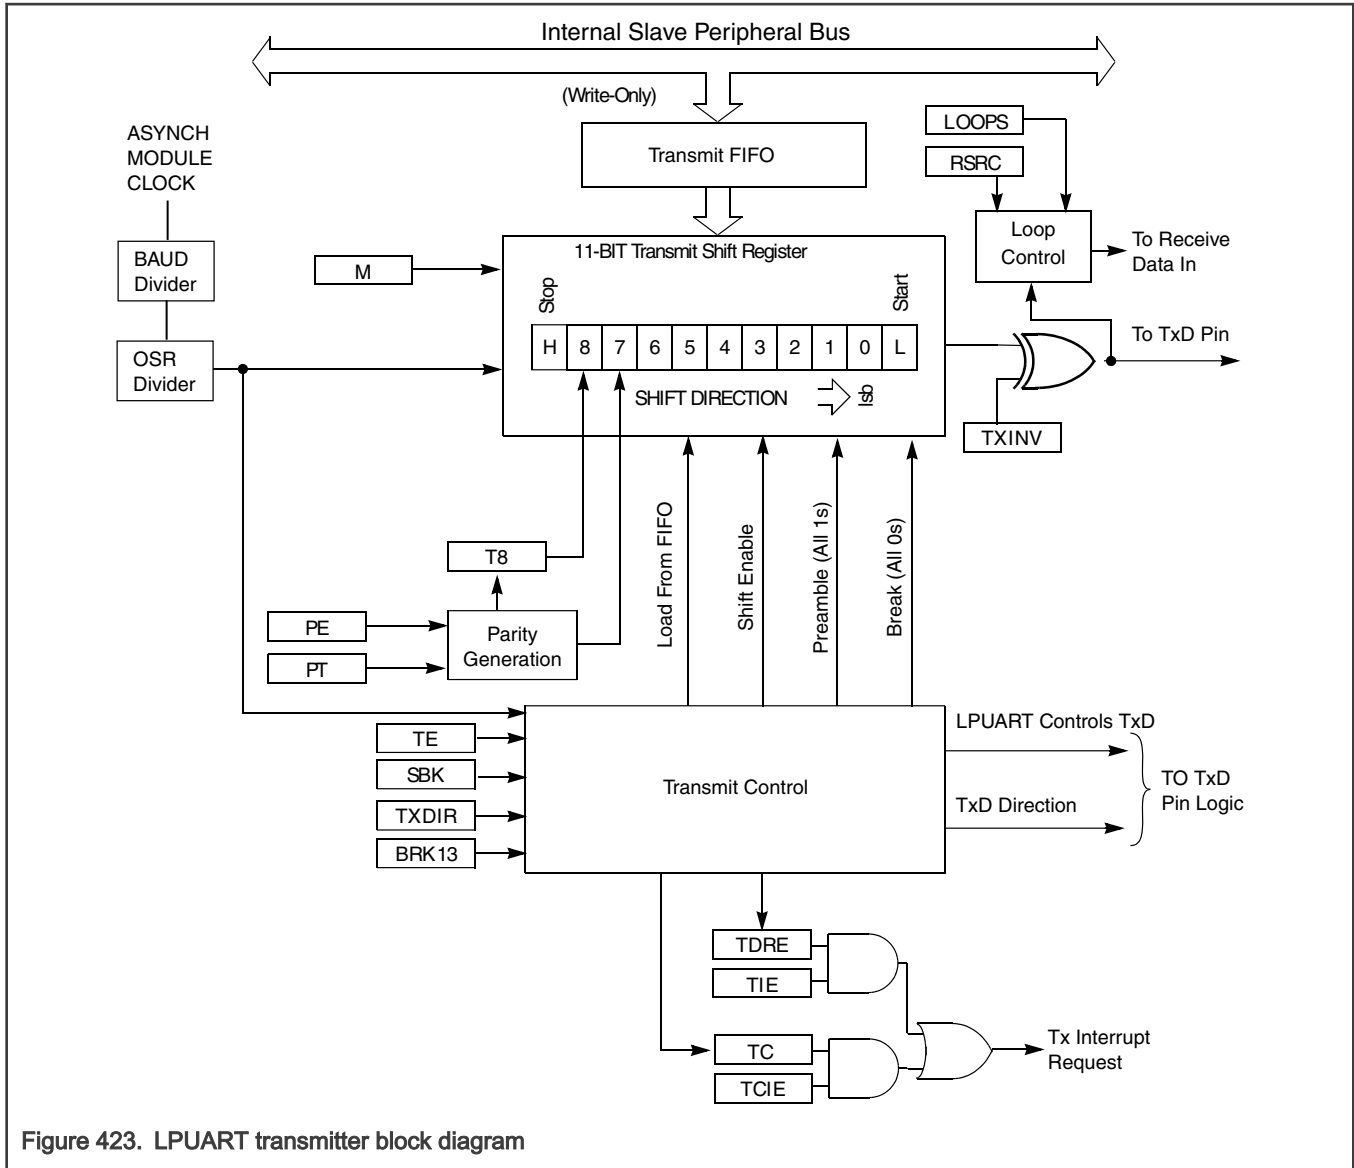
Internal Slave Peripheral Bus

(Write-Only)

Transmit FIFO

LOOPS

RSRC

Loop Control

To Receive Data In

ASYNCH MODULE CLOCK

BAUD Divider

OSR Divider

M

11-BIT Transmit Shift Register

Stop

Start

| H | 8 | 7 | 6 | 5 | 4 | 3 | 2 | 1 | 0 | L |
|---|---|---|---|---|---|---|---|---|---|---|

SHIFT DIRECTION

lsb

To TxD Pin

TXINV

T8

PE

PT

Parity Generation

Load From FIFO

Shift Enable

Preamble (All 1s)

Break (All 0s)

TE

SBK

TXDIR

BRK13

Transmit Control

LPUART Controls TxD

TxD Direction

TO TxD Pin Logic

TDRE

TIE

TC

TCIE

Tx Interrupt Request

Figure 423. LPUART transmitter block diagram